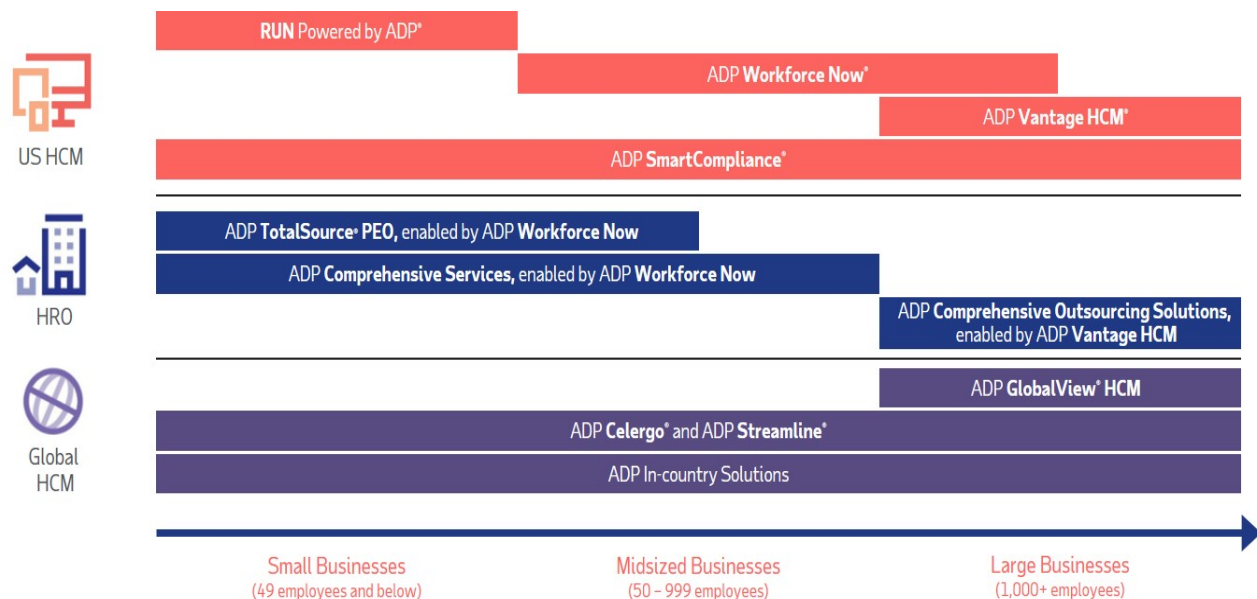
US HCM

RUN Powered by ADP®

ADP Workforce Now®

ADP Vantage HCM®

ADP SmartCompliance®

HRO

ADP TotalSource® PEO, enabled by ADP Workforce Now

ADP Comprehensive Services, enabled by ADP Workforce Now

ADP Comprehensive Outsourcing Solutions, enabled by ADP Vantage HCM

Global HCM

ADP GlobalView® HCM

ADP Celergo® and ADP Streamline®

ADP In-country Solutions

Small Businesses
(49 employees and below)

Midsized Businesses
(50 – 999 employees)

Large Businesses
(1,000+ employees)